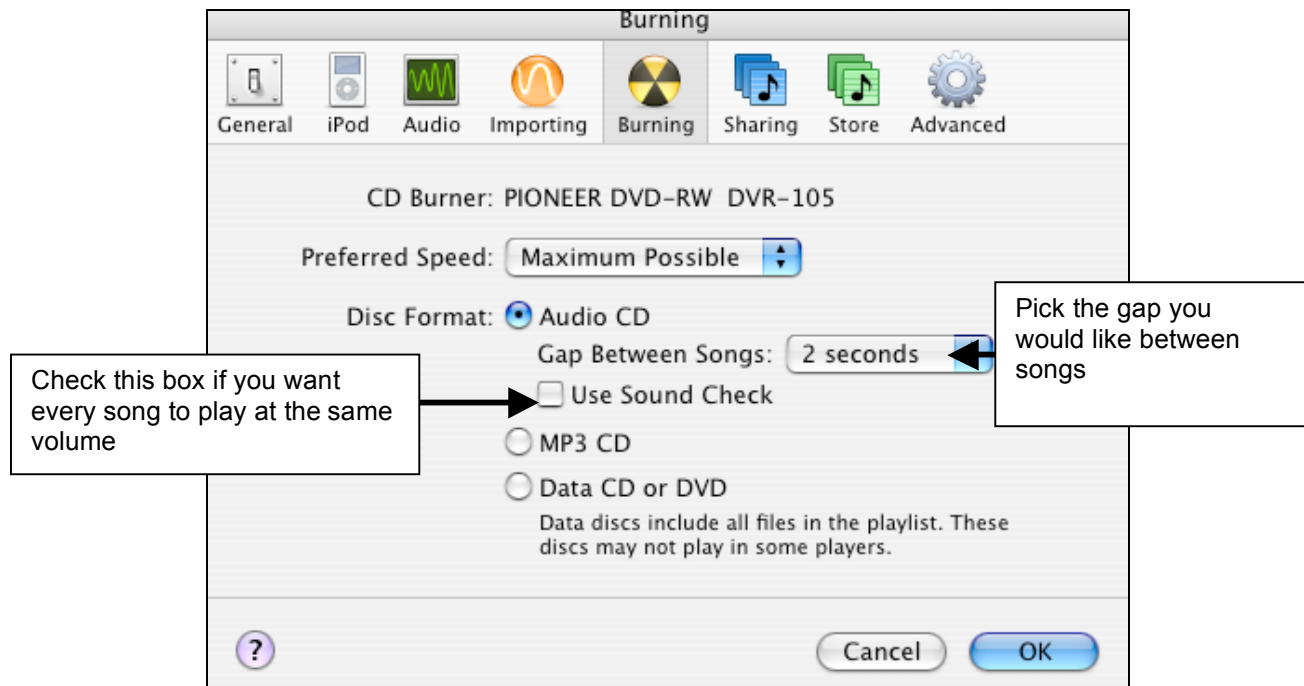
Burning

General iPod Audio Importing Burning Sharing Store Advanced

CD Burner: PIONEER DVD-RW DVR-105

Preferred Speed: Maximum Possible

Disc Format: Audio CD

Gap Between Songs: 2 seconds

Pick the gap you would like between songs

Check this box if you want every song to play at the same volume

Use Sound Check

MP3 CD

Data CD or DVD

Data discs include all files in the playlist. These discs may not play in some players.

?

Cancel OK